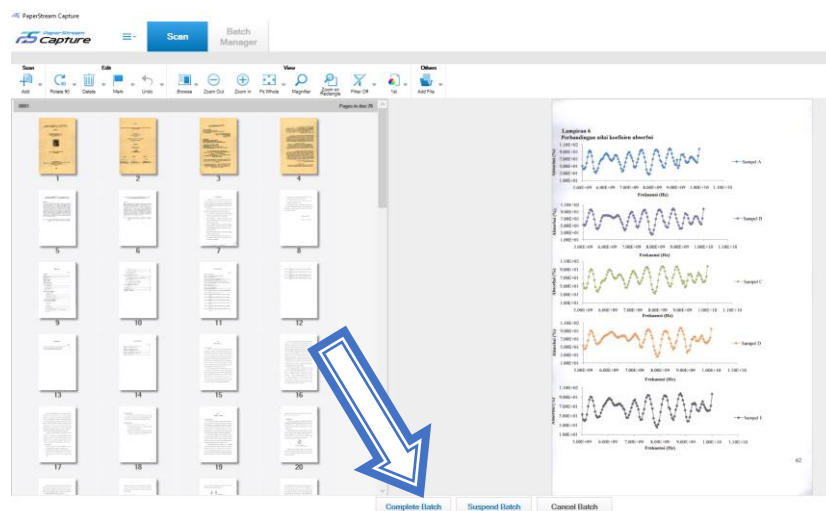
PaperStream Capture

PaperStream Capture

Scan

Batch Manager

Scan
Add

Edit
Rotate 90
Delete
Mark
Undo

View
Browse
Zoom Out
Zoom In
Fit Whole
Magnifier
Zoom on Rectangle
Filter Off
Tel

Others
Add File

0001

Pages in doc:29

1 2 3 4
5 6 7 8
9 10 11 12
13 14 15 16
17 18 19 20

Lampiran 6
Perbandingan nilai koefisien absorbsi

Absorbsi (%)
Frekuensi (Hz)
Sampel A

Absorbsi (%)
Frekuensi (Hz)
Sampel B

Absorbsi (%)
Frekuensi (Hz)
Sampel C

Absorbsi (%)
Frekuensi (Hz)
Sampel D

Absorbsi (%)
Frekuensi (Hz)
Sampel E

42

Complete Batch
Suspend Batch
Cancel Batch